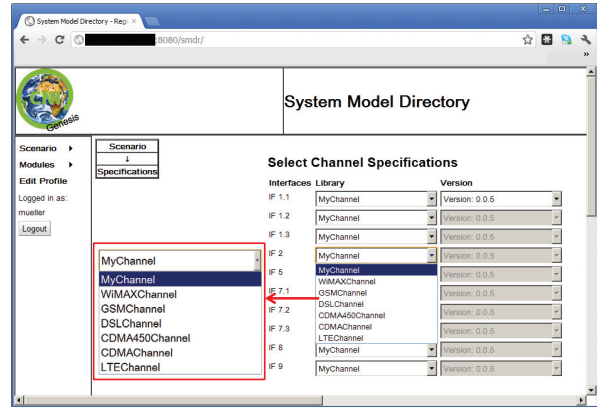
System Model Directory - Rep

:8080/smdr/

Genesis

System Model Directory

Scenario
Modules
Edit Profile
Logged in as:
mueller
Logout

Scenario
↓
Specifications

Select Channel Specifications

| Interfaces | Library | Version |
|---|---|---|
| IF 1.1 | MyChannel | Version: 0.0.5 |
| IF 1.2 | MyChannel | Version: 0.0.5 |
| IF 1.3 | MyChannel | Version: 0.0.5 |
| IF 2 | MyChannel | Version: 0.0.5 |
| IF 5 | | Version: 0.0.5 |
| IF 7.1 | | Version: 0.0.5 |
| IF 7.2 | | Version: 0.0.5 |
| IF 7.3 | | Version: 0.0.5 |
| IF 8 | MyChannel | Version: 0.0.5 |
| IF 9 | MyChannel | Version: 0.0.5 |

MyChannel
WiMAXChannel
GSMChannel
DSLChannel
CDMA450Channel
CDMAChannel
LTEChannel

MyChannel
MyChannel
WiMAXChannel
GSMChannel
DSLChannel
CDMA450Channel
CDMAChannel
LTEChannel